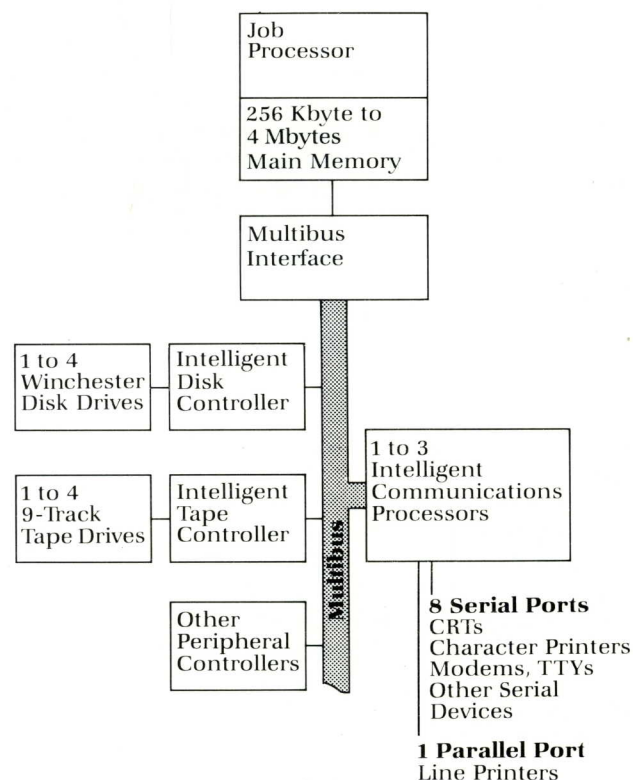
Job Processor

256 Kbyte to 4 Mbytes Main Memory

Multibus Interface

1 to 4 Winchester Disk Drives

Intelligent Disk Controller

1 to 3 Intelligent Communications Processors

1 to 4 9-Track Tape Drives

Intelligent Tape Controller

Multibus

Other Peripheral Controllers

**8 Serial Ports**
CRTs
Character Printers
Modems, TTYs
Other Serial Devices

**1 Parallel Port**
Line Printers